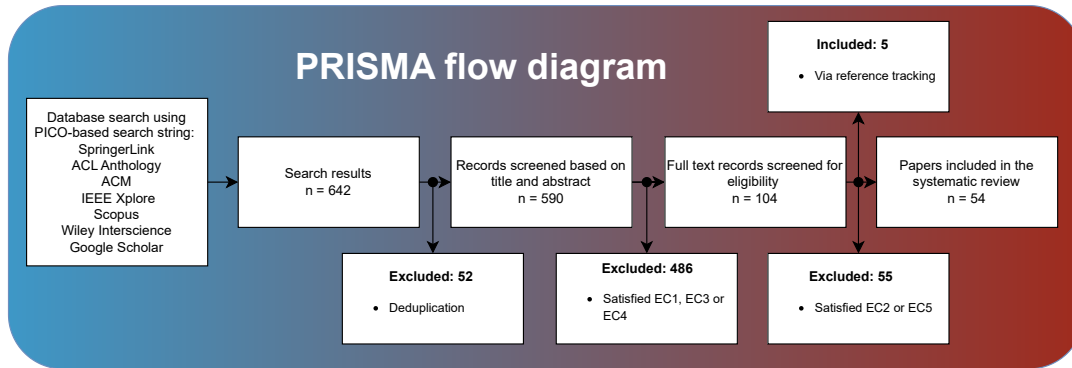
PRISMA flow diagram

Database search using PICO-based search string:
SpringerLink
ACL Anthology
ACM
IEEE Xplore
Scopus
Wiley Interscience
Google Scholar

Search results
n = 642

Excluded: 52
• Deduplication

Records screened based on title and abstract
n = 590

Excluded: 486
• Satisfied EC1, EC3 or EC4

Full text records screened for eligibility
n = 104

Excluded: 55
• Satisfied EC2 or EC5

Included: 5
• Via reference tracking

Papers included in the systematic review
n = 54